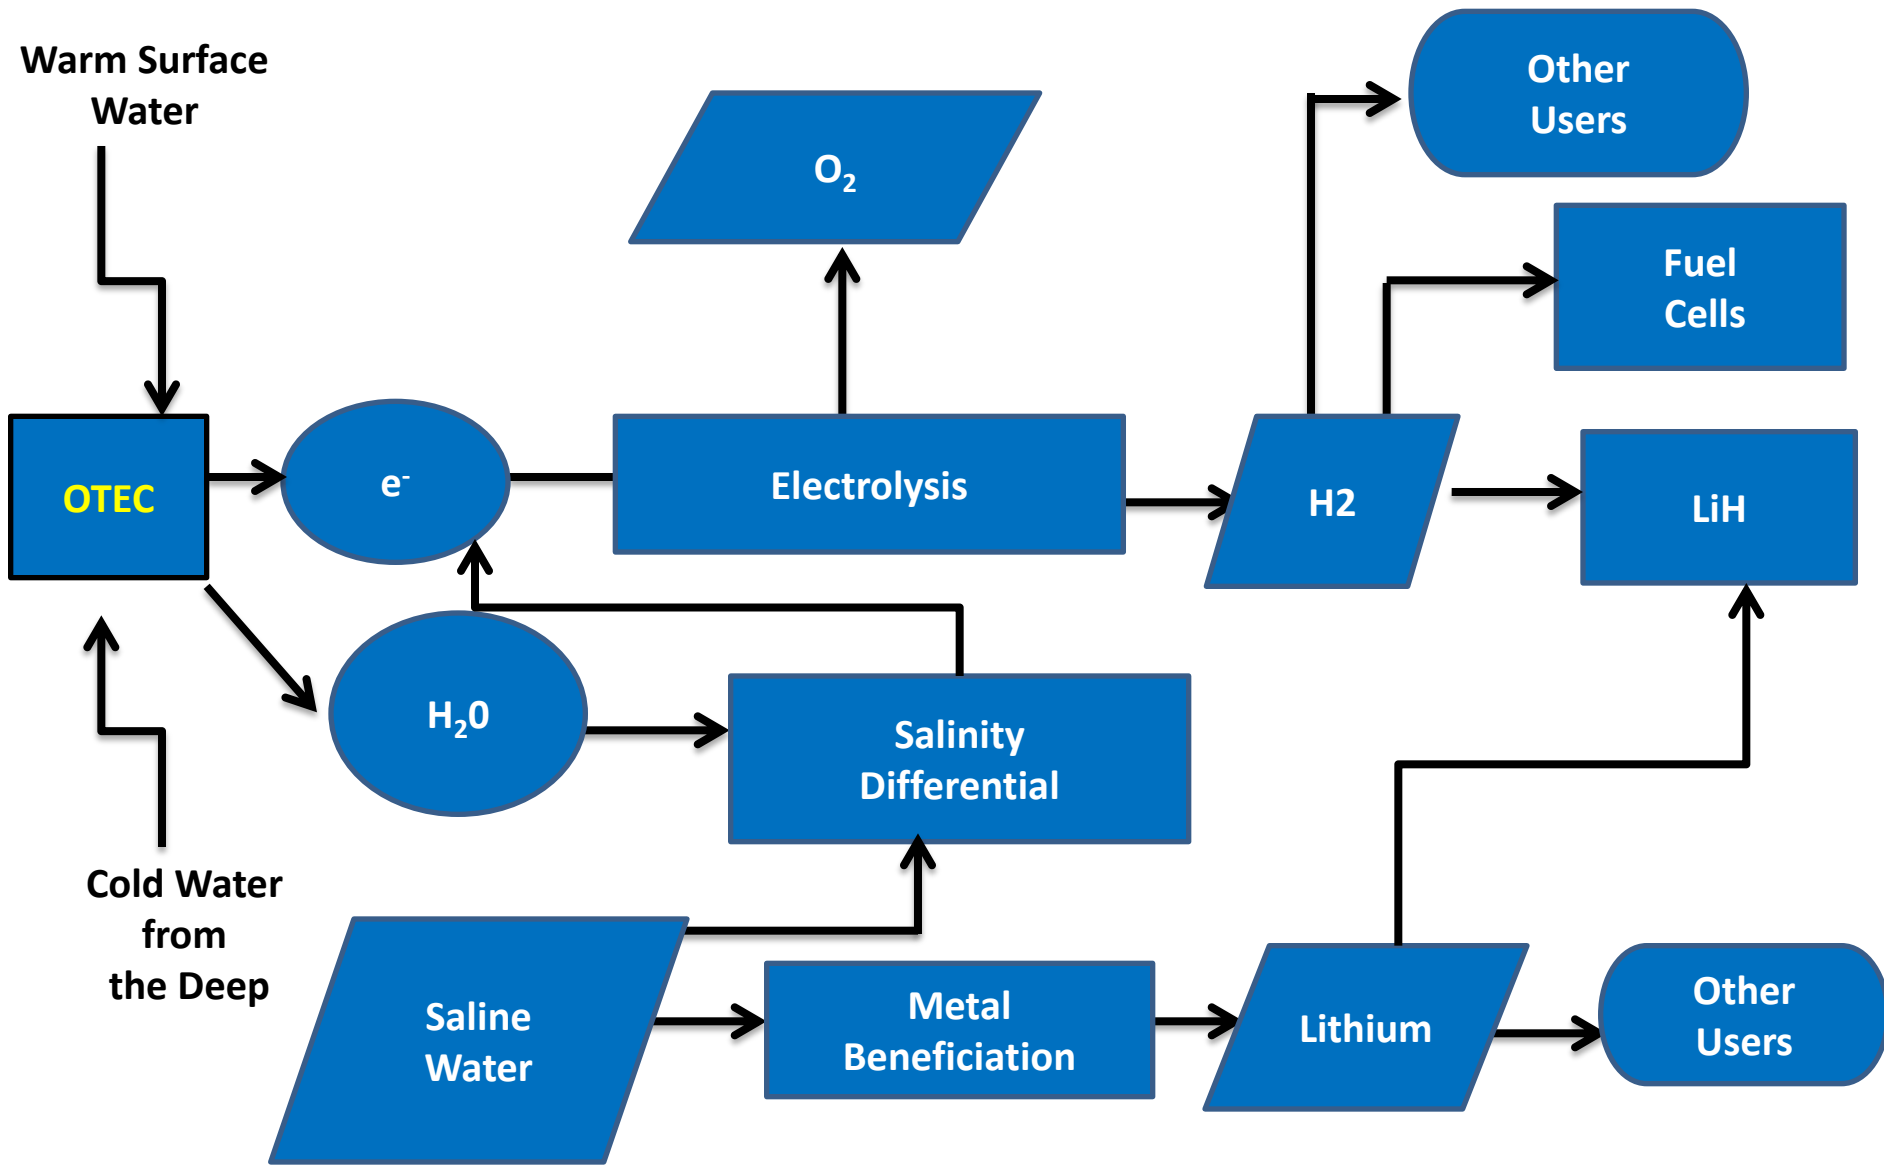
Warm Surface Water

$O_2$

Other Users

Fuel Cells

OTEC

$e^-$

Electrolysis

H2

LiH

$H_20$

Salinity Differential

Cold Water from the Deep

Saline Water

Metal Beneficiation

Lithium

Other Users